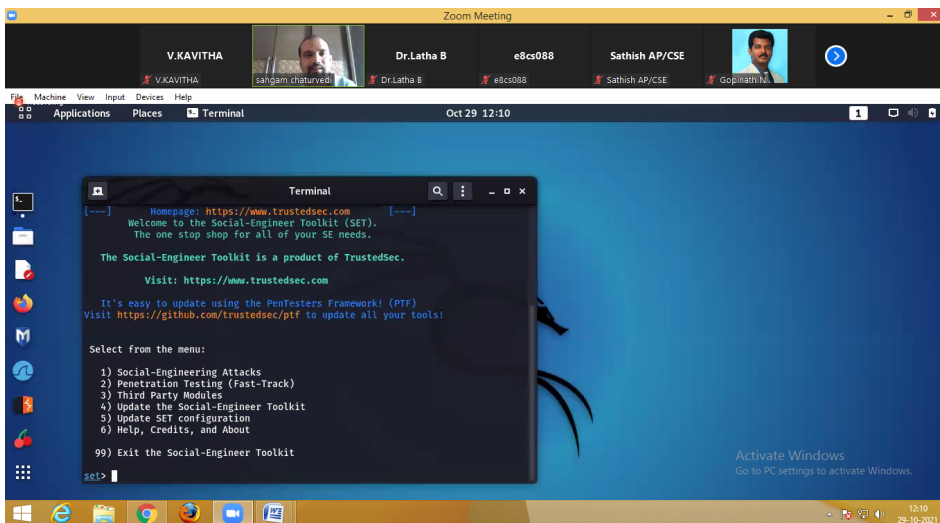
Zoom Meeting

V.KAVITHA
V.KAVITHA
sangam chaturvedi
Dr.Latha B
Dr.Latha B
e8cs088
e8cs088
Sathish AP/CSE
Sathish AP/CSE
Gopinath N

File Machine View Input Devices Help

Applications Places Terminal Oct 29 12:10 1

Terminal

[---] Homepage: https://www.trustedsec.com [---]
Welcome to the Social-Engineer Toolkit (SET).
The one stop shop for all of your SE needs.

The Social-Engineer Toolkit is a product of TrustedSec.

Visit: https://www.trustedsec.com

It's easy to update using the PenTesters Framework! (PTF)
Visit https://github.com/trustedsec/ptf to update all your tools!

Select from the menu:

1) Social-Engineering Attacks
2) Penetration Testing (Fast-Track)
3) Third Party Modules
4) Update the Social-Engineer Toolkit
5) Update SET configuration
6) Help, Credits, and About

99) Exit the Social-Engineer Toolkit

set>

Activate Windows
Go to PC settings to activate Windows.

12:10
29-10-2021